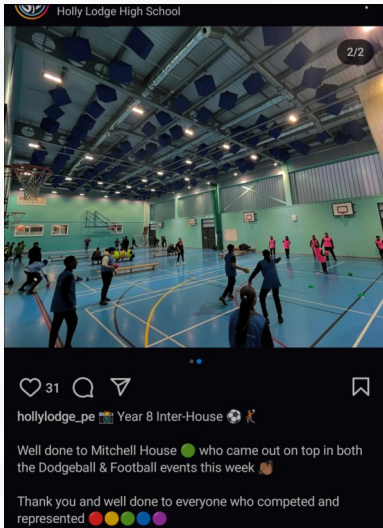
Holly Lodge High School

2/2

31

hollylodge_pe 📸 Year 8 Inter-House ⚽ 🤾

Well done to Mitchell House 🟢 who came out on top in both the Dodgeball & Football events this week 👏

Thank you and well done to everyone who competed and represented 🔴🟡🟢🔵🟣